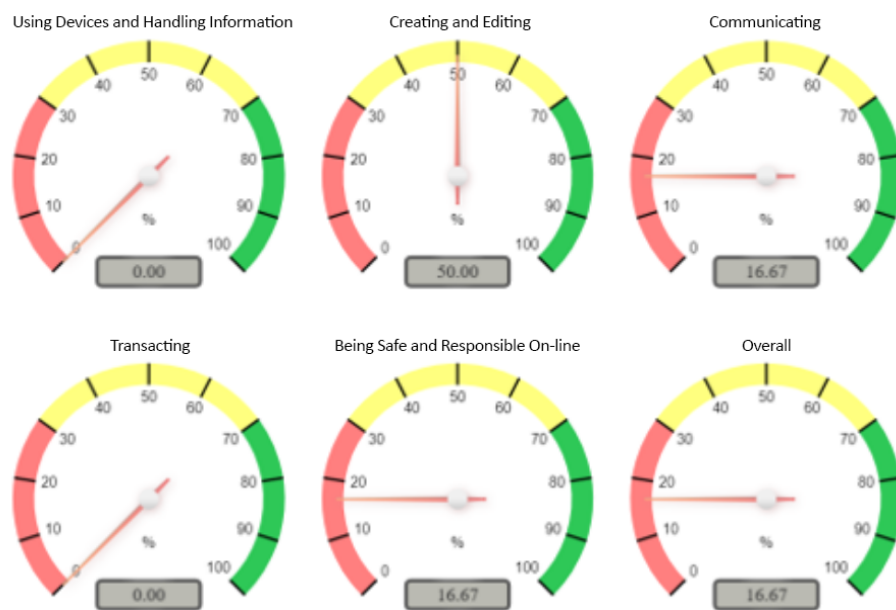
Using Devices and Handling Information

0 10 20 30 40 50 60 70 80 90 100
%
0.00

Creating and Editing

0 10 20 30 40 50 60 70 80 90 100
%
50.00

Communicating

0 10 20 30 40 50 60 70 80 90 100
%
16.67

Transacting

0 10 20 30 40 50 60 70 80 90 100
%
0.00

Being Safe and Responsible On-line

0 10 20 30 40 50 60 70 80 90 100
%
16.67

Overall

0 10 20 30 40 50 60 70 80 90 100
%
16.67